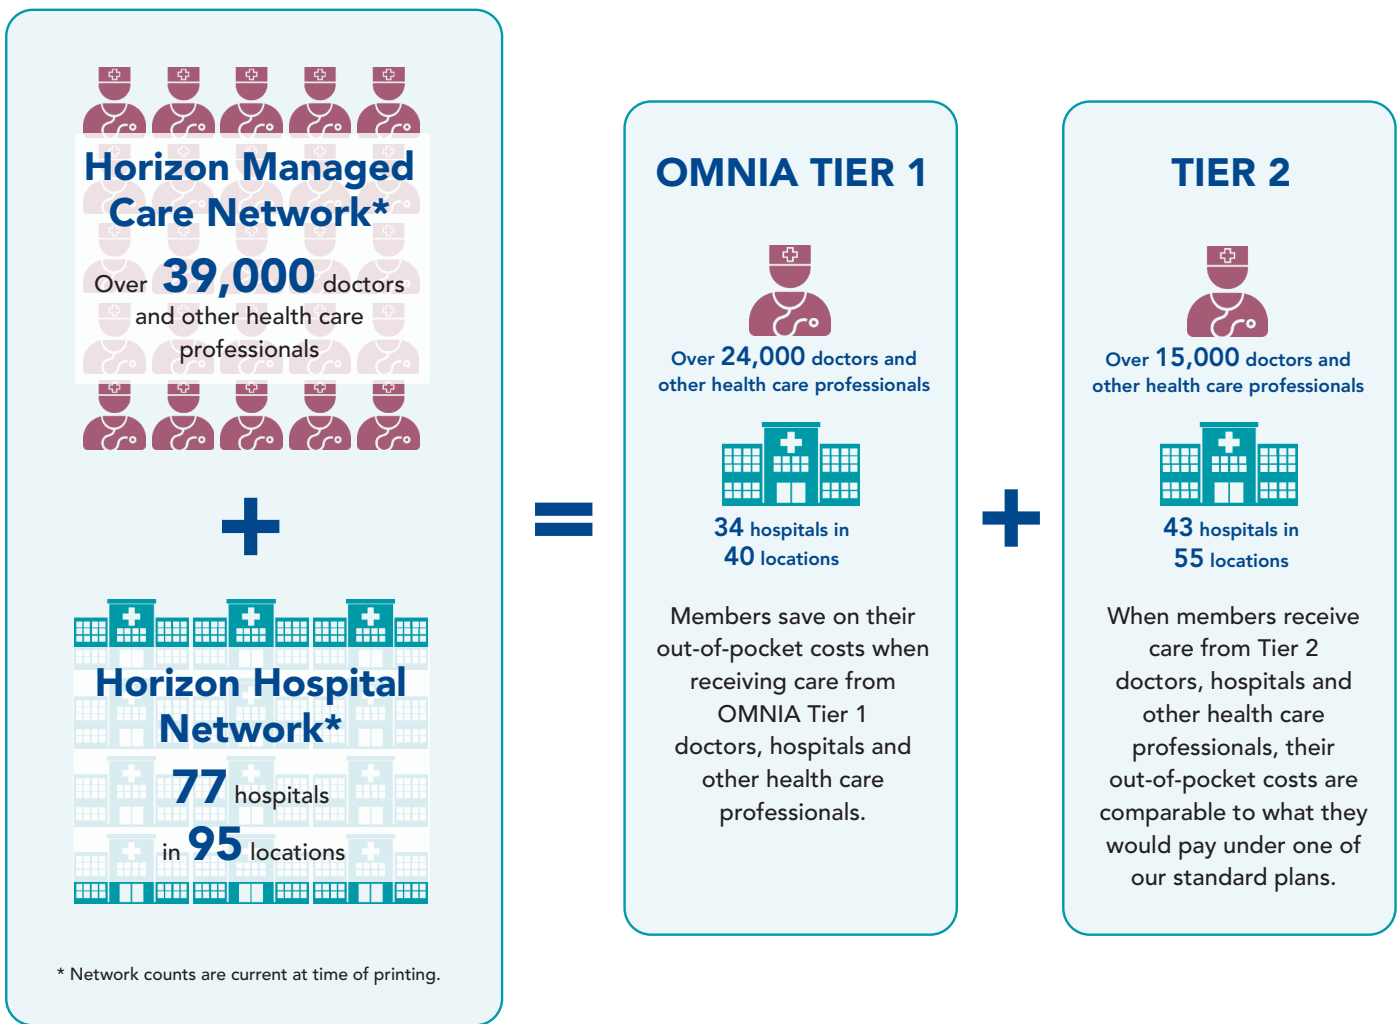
Horizon Managed Care Network*

Over 39,000 doctors and other health care professionals

+

Horizon Hospital Network*

77 hospitals in 95 locations

* Network counts are current at time of printing.

=

OMNIA TIER 1

Over 24,000 doctors and other health care professionals

34 hospitals in 40 locations

Members save on their out-of-pocket costs when receiving care from OMNIA Tier 1 doctors, hospitals and other health care professionals.

+

TIER 2

Over 15,000 doctors and other health care professionals

43 hospitals in 55 locations

When members receive care from Tier 2 doctors, hospitals and other health care professionals, their out-of-pocket costs are comparable to what they would pay under one of our standard plans.